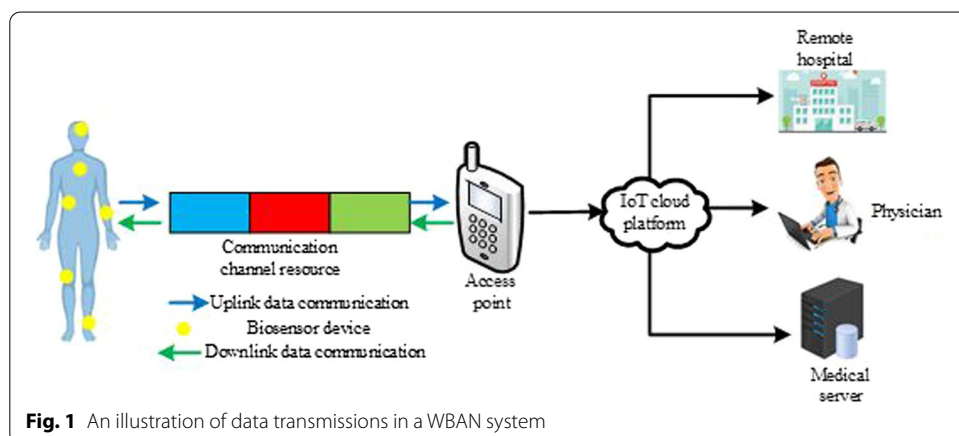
Remote hospital

Communication channel resource

Access point

IoT cloud platform

Physician

Uplink data communication

Biosensor device

Downlink data communication

Medical server

**Fig. 1** An illustration of data transmissions in a WBAN system